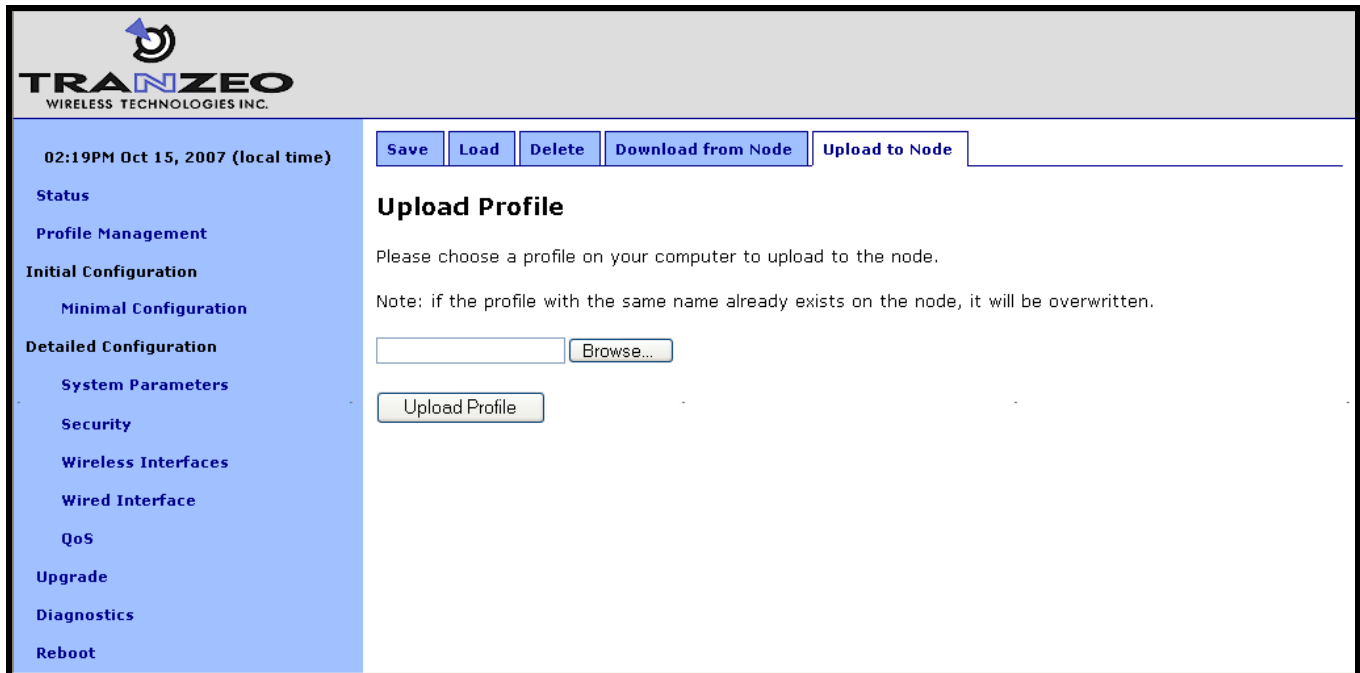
TRANZEO
WIRELESS TECHNOLOGIES INC.

02:19PM Oct 15, 2007 (local time)

Status

Profile Management

Initial Configuration

Minimal Configuration

Detailed Configuration

System Parameters

Security

Wireless Interfaces

Wired Interface

QoS

Upgrade

Diagnostics

Reboot

Save | Load | Delete | Download from Node | Upload to Node

Upload Profile

Please choose a profile on your computer to upload to the node.

Note: if the profile with the same name already exists on the node, it will be overwritten.

Browse...

Upload Profile